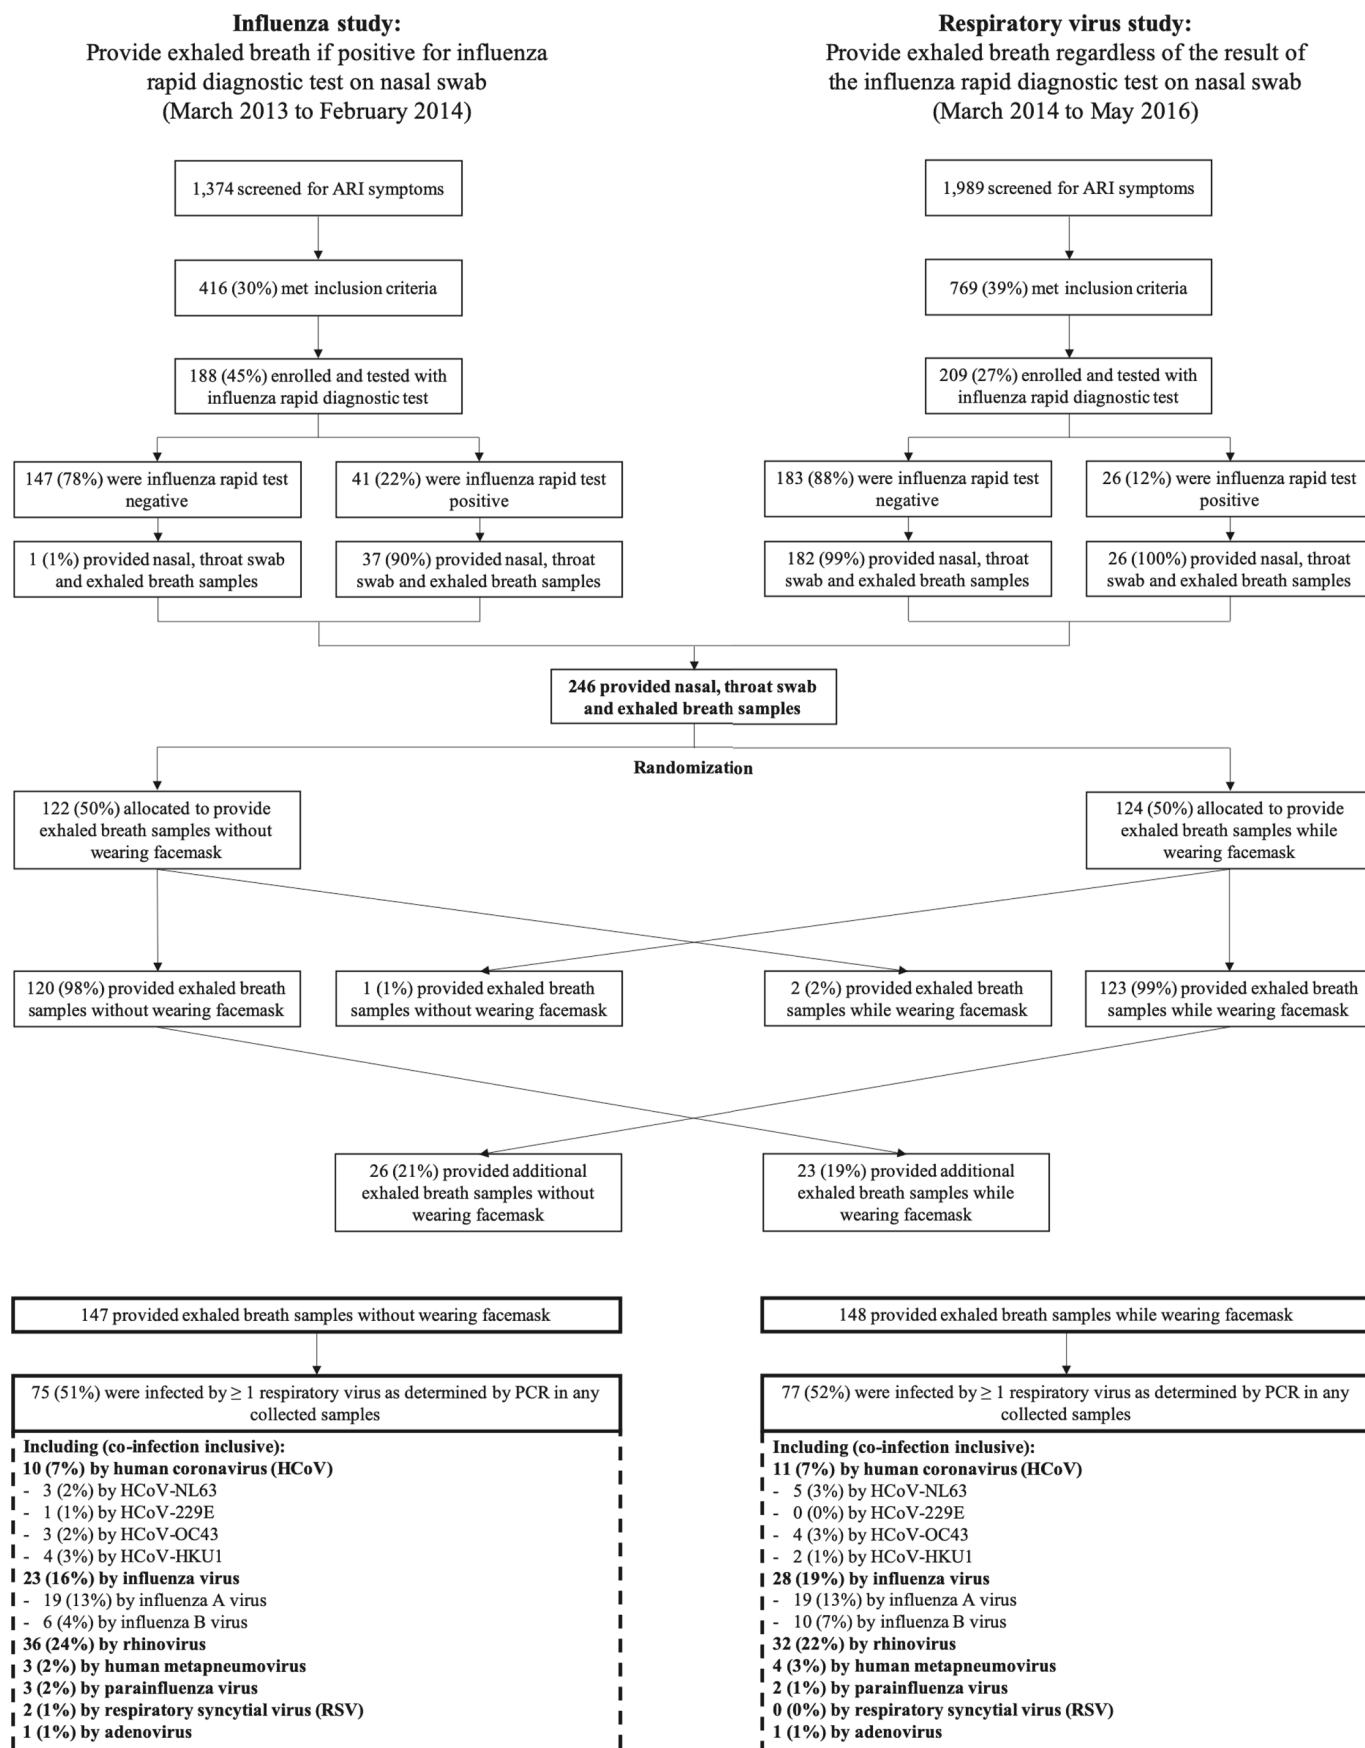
**Influenza study:**
Provide exhaled breath if positive for influenza rapid diagnostic test on nasal swab
(March 2013 to February 2014)

**Respiratory virus study:**
Provide exhaled breath regardless of the result of the influenza rapid diagnostic test on nasal swab
(March 2014 to May 2016)

1,374 screened for ARI symptoms

416 (30%) met inclusion criteria

188 (45%) enrolled and tested with influenza rapid diagnostic test

147 (78%) were influenza rapid test negative

41 (22%) were influenza rapid test positive

1 (1%) provided nasal, throat swab and exhaled breath samples

37 (90%) provided nasal, throat swab and exhaled breath samples

1,989 screened for ARI symptoms

769 (39%) met inclusion criteria

209 (27%) enrolled and tested with influenza rapid diagnostic test

183 (88%) were influenza rapid test negative

26 (12%) were influenza rapid test positive

182 (99%) provided nasal, throat swab and exhaled breath samples

26 (100%) provided nasal, throat swab and exhaled breath samples

**246 provided nasal, throat swab and exhaled breath samples**

**Randomization**

122 (50%) allocated to provide exhaled breath samples without wearing facemask

124 (50%) allocated to provide exhaled breath samples while wearing facemask

120 (98%) provided exhaled breath samples without wearing facemask

1 (1%) provided exhaled breath samples without wearing facemask

2 (2%) provided exhaled breath samples while wearing facemask

123 (99%) provided exhaled breath samples while wearing facemask

26 (21%) provided additional exhaled breath samples without wearing facemask

23 (19%) provided additional exhaled breath samples while wearing facemask

147 provided exhaled breath samples without wearing facemask

75 (51%) were infected by ≥ 1 respiratory virus as determined by PCR in any collected samples

**Including (co-infection inclusive):**
**10 (7%) by human coronavirus (HCoV)**
- 3 (2%) by HCoV-NL63
- 1 (1%) by HCoV-229E
- 3 (2%) by HCoV-OC43
- 4 (3%) by HCoV-HKU1
**23 (16%) by influenza virus**
- 19 (13%) by influenza A virus
- 6 (4%) by influenza B virus
**36 (24%) by rhinovirus**
**3 (2%) by human metapneumovirus**
**3 (2%) by parainfluenza virus**
**2 (1%) by respiratory syncytial virus (RSV)**
**1 (1%) by adenovirus**

148 provided exhaled breath samples while wearing facemask

77 (52%) were infected by ≥ 1 respiratory virus as determined by PCR in any collected samples

**Including (co-infection inclusive):**
**11 (7%) by human coronavirus (HCoV)**
- 5 (3%) by HCoV-NL63
- 0 (0%) by HCoV-229E
- 4 (3%) by HCoV-OC43
- 2 (1%) by HCoV-HKU1
**28 (19%) by influenza virus**
- 19 (13%) by influenza A virus
- 10 (7%) by influenza B virus
**32 (22%) by rhinovirus**
**4 (3%) by human metapneumovirus**
**2 (1%) by parainfluenza virus**
**0 (0%) by respiratory syncytial virus (RSV)**
**1 (1%) by adenovirus**